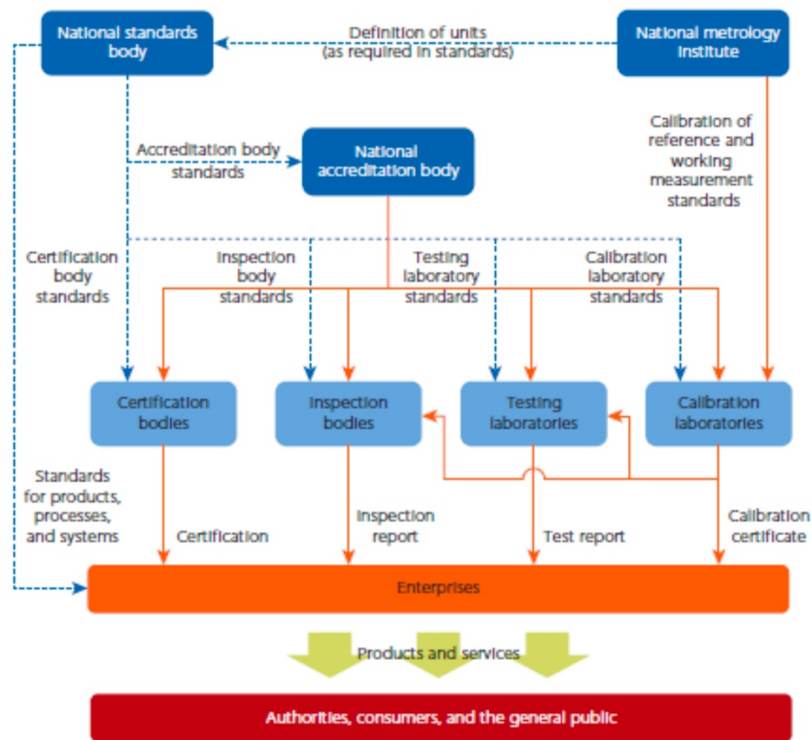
National standards body

Definition of units (as required in standards)

National metrology institute

Accreditation body standards

National accreditation body

Calibration of reference and working measurement standards

Certification body standards

Inspection body standards

Testing laboratory standards

Calibration laboratory standards

Certification bodies

Inspection bodies

Testing laboratories

Calibration laboratories

Standards for products, processes, and systems

Certification

Inspection report

Test report

Calibration certificate

Enterprises

Products and services

Authorities, consumers, and the general public